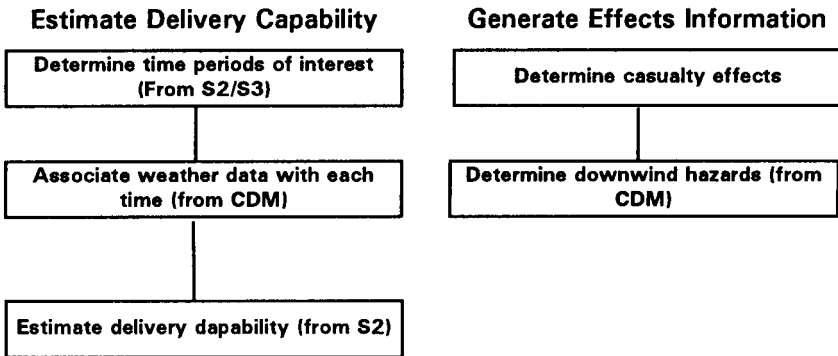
Estimate Delivery Capability

Determine time periods of interest (From S2/S3)

Associate weather data with each time (from CDM)

Estimate delivery dapability (from S2)

Generate Effects Information

Determine casualty effects

Determine downwind hazards (from CDM)